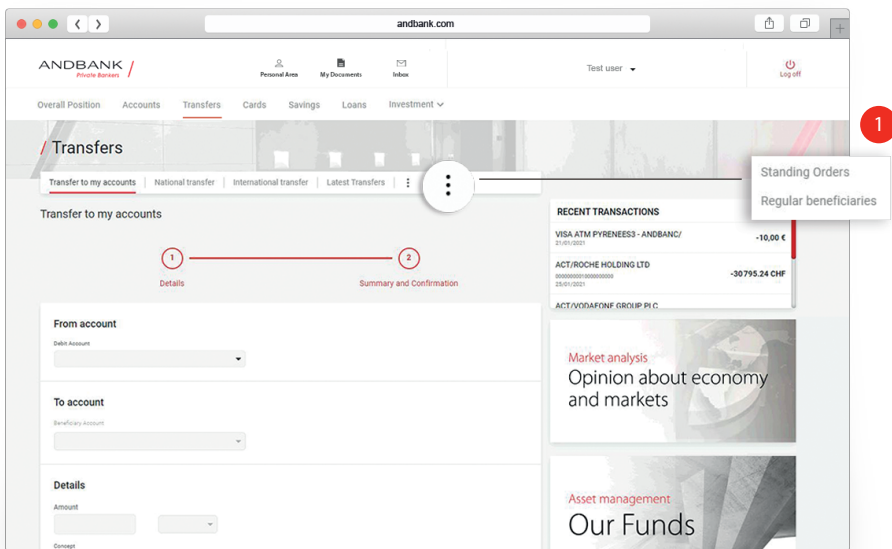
andbank.com

ANDBANK Private Bankers

Personal Area
My Documents
Inbox

Test user

Log off

Overall Position
Accounts
Transfers
Cards
Savings
Loans
Investment

1

/ Transfers

Transfer to my accounts | National transfer | International transfer | Latest Transfers

Standing Orders
Regular beneficiaries

Transfer to my accounts

1
Details

2
Summary and Confirmation

RECENT TRANSACTIONS

VISA ATM PYRENEES3 - ANDBANC/
21/01/2021
-10,00 €

ACT/ROCHE HOLDING LTD
000000000100000000
25/01/2021
-30795.24 CHF

ACT/VODAFONE GROUP PLC

From account
Debit Account

To account
Beneficiary Account

Details
Amount

Concept

Market analysis
Opinion about economy and markets

Asset management
Our Funds